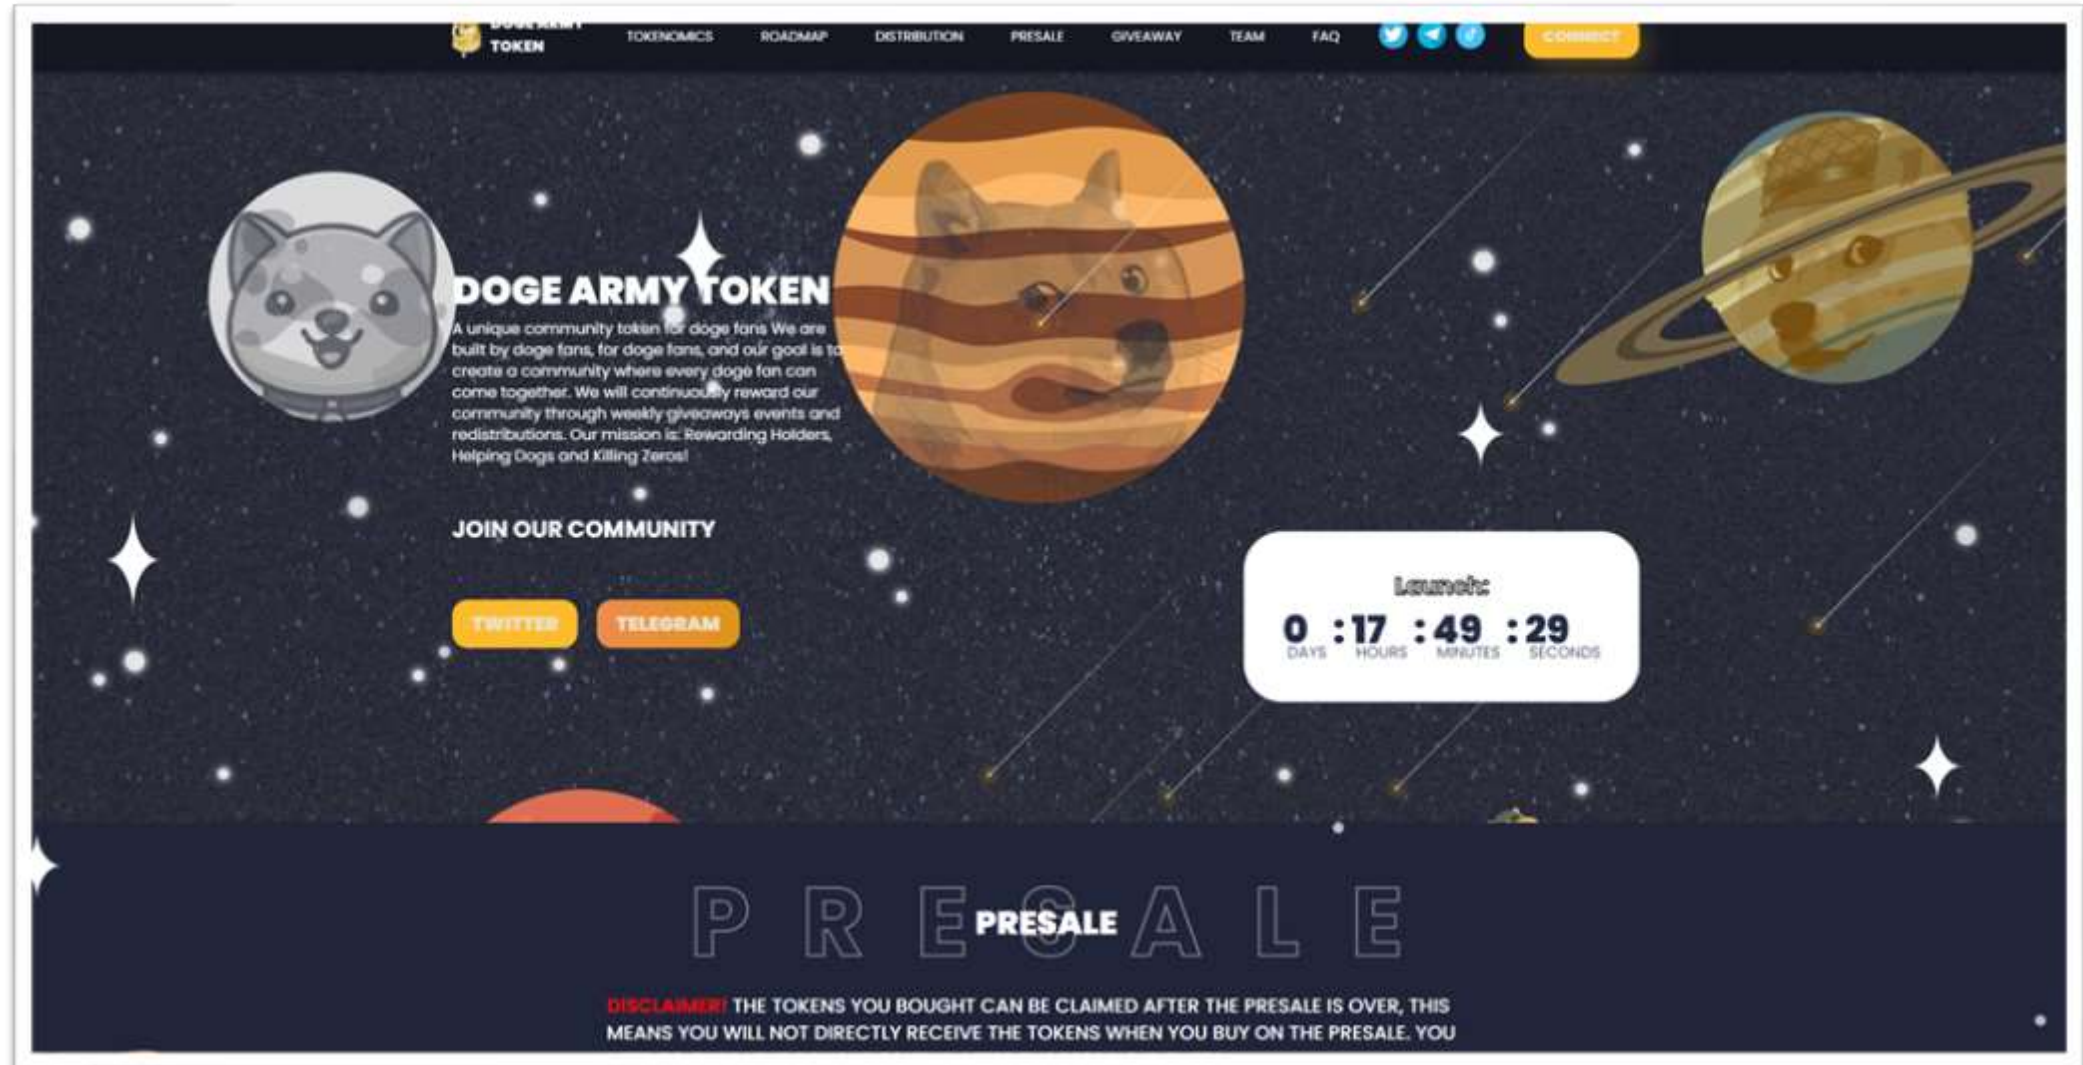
DOGE ARMY TOKEN

TOKENOMICS ROADMAP DISTRIBUTION PRESALE GIVEAWAY TEAM FAQ

CONNECT

DOGE ARMY TOKEN

A unique community token for doge fans We are built by doge fans, for doge fans, and our goal is to create a community where every doge fan can come together. We will continuously reward our community through weekly giveaways events and redistributions. Our mission is: Rewarding Holders, Helping Dogs and Killing Zeros!

JOIN OUR COMMUNITY

TWITTER TELEGRAM

Launch:

0 DAYS : 17 HOURS : 49 MINUTES : 29 SECONDS

PRESALE

PRESALE

DISCLAIMER! THE TOKENS YOU BOUGHT CAN BE CLAIMED AFTER THE PRESALE IS OVER, THIS MEANS YOU WILL NOT DIRECTLY RECEIVE THE TOKENS WHEN YOU BUY ON THE PRESALE. YOU